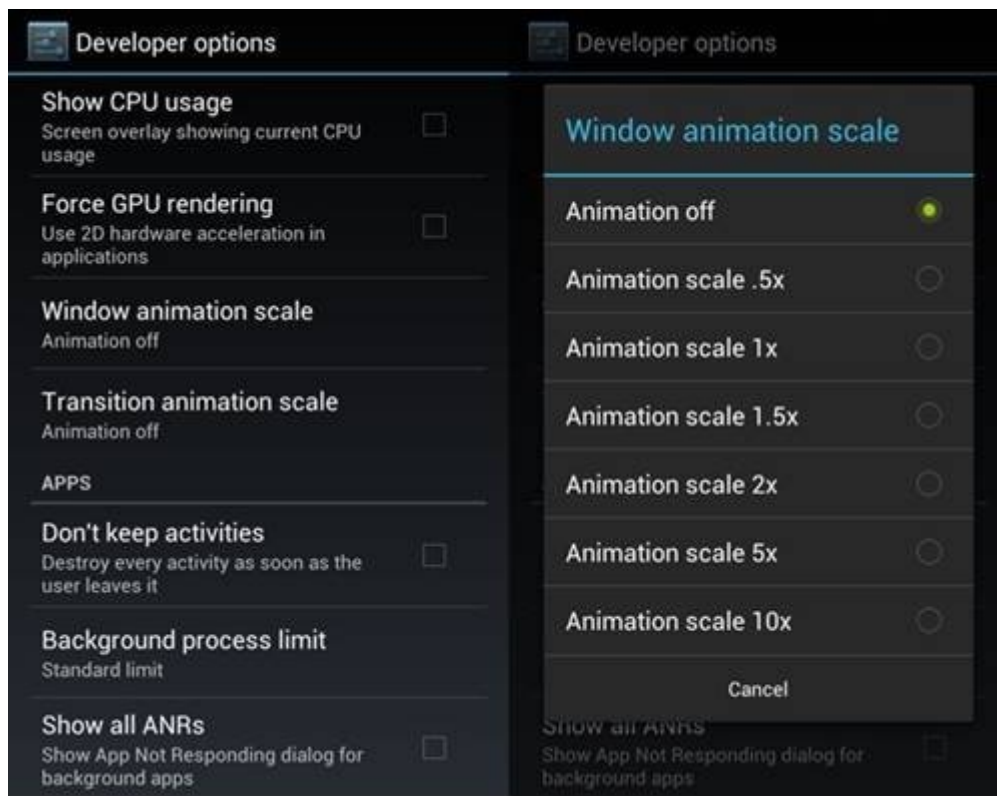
Developer options

Show CPU usage
Screen overlay showing current CPU usage

Force GPU rendering
Use 2D hardware acceleration in applications

Window animation scale
Animation off

Transition animation scale
Animation off

APPS

Don't keep activities
Destroy every activity as soon as the user leaves it

Background process limit
Standard limit

Show all ANRs
Show App Not Responding dialog for background apps

Developer options

Window animation scale

Animation off

Animation scale .5x

Animation scale 1x

Animation scale 1.5x

Animation scale 2x

Animation scale 5x

Animation scale 10x

Cancel

Show all ANRs
Show App Not Responding dialog for background apps